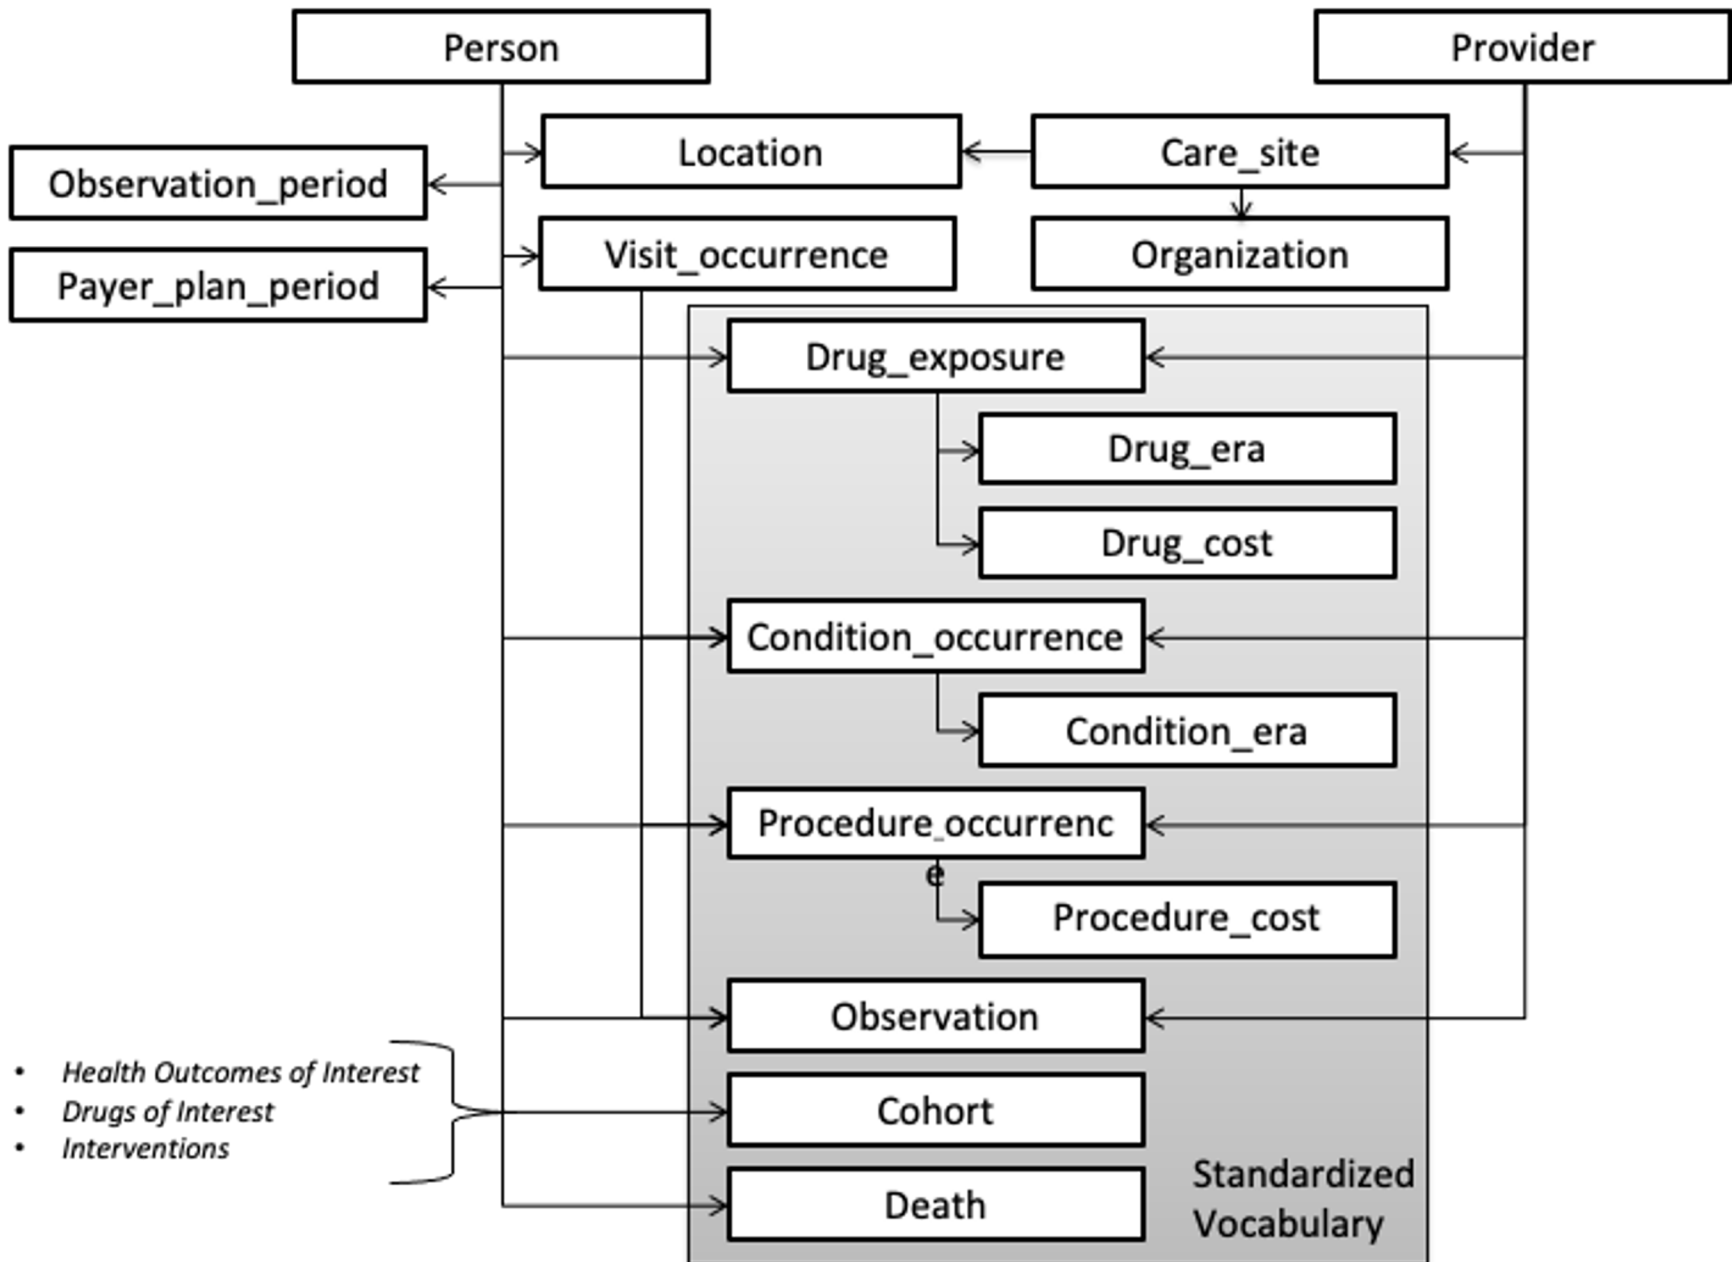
Person

Provider

Observation_period

Location

Care_site

Payer_plan_period

Visit_occurrence

Organization

Drug_exposure

Drug_era

Drug_cost

Condition_occurrence

Condition_era

Procedure_occurrenc
e

Procedure_cost

Observation

- *Health Outcomes of Interest*
- *Drugs of Interest*
- *Interventions*

Cohort

Death

Standardized Vocabulary